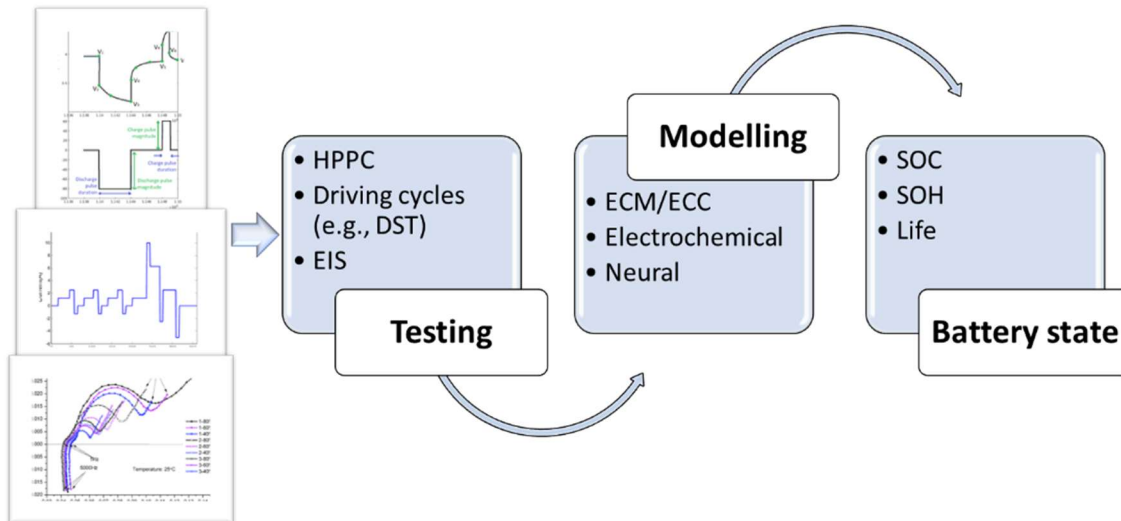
Charge pulse magnitude

Charge pulse duration

Discharge pulse duration

Discharge pulse magnitude

Temperature: 25°C

• HPPC
• Driving cycles (e.g., DST)
• EIS

Testing

Modelling

• ECM/ECC
• Electrochemical
• Neural

• SOC
• SOH
• Life

Battery state